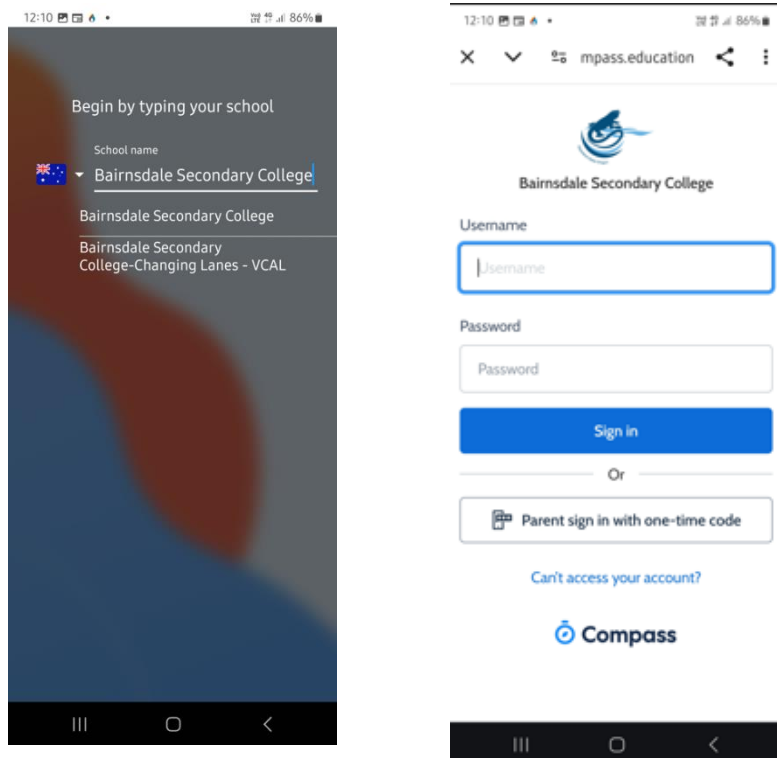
12:10 86%

Begin by typing your school

School name

Bairnsdale Secondary College

Bairnsdale Secondary College

Bairnsdale Secondary College-Changing Lanes - VCAL

12:10 86%

mpass.education

Bairnsdale Secondary College

Username

Username

Password

Password

Sign in

Or

Parent sign in with one-time code

Can't access your account?

Compass